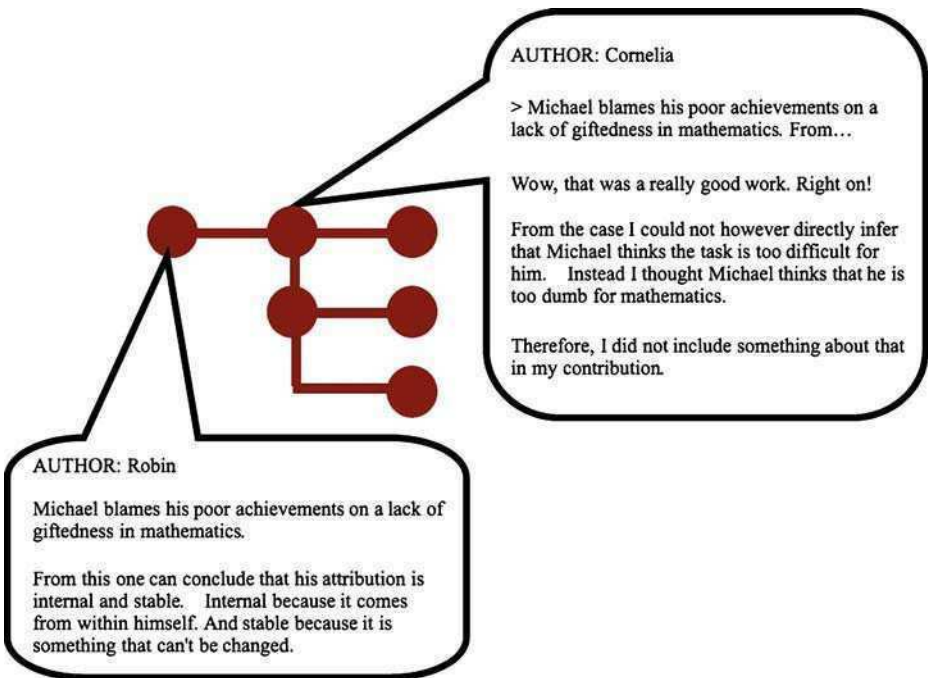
AUTHOR: Cornelia

> Michael blames his poor achievements on a lack of giftedness in mathematics. From…

Wow, that was a really good work. Right on!

From the case I could not however directly infer that Michael thinks the task is too difficult for him. Instead I thought Michael thinks that he is too dumb for mathematics.

Therefore, I did not include something about that in my contribution.

AUTHOR: Robin

Michael blames his poor achievements on a lack of giftedness in mathematics.

From this one can conclude that his attribution is internal and stable. Internal because it comes from within himself. And stable because it is something that can't be changed.